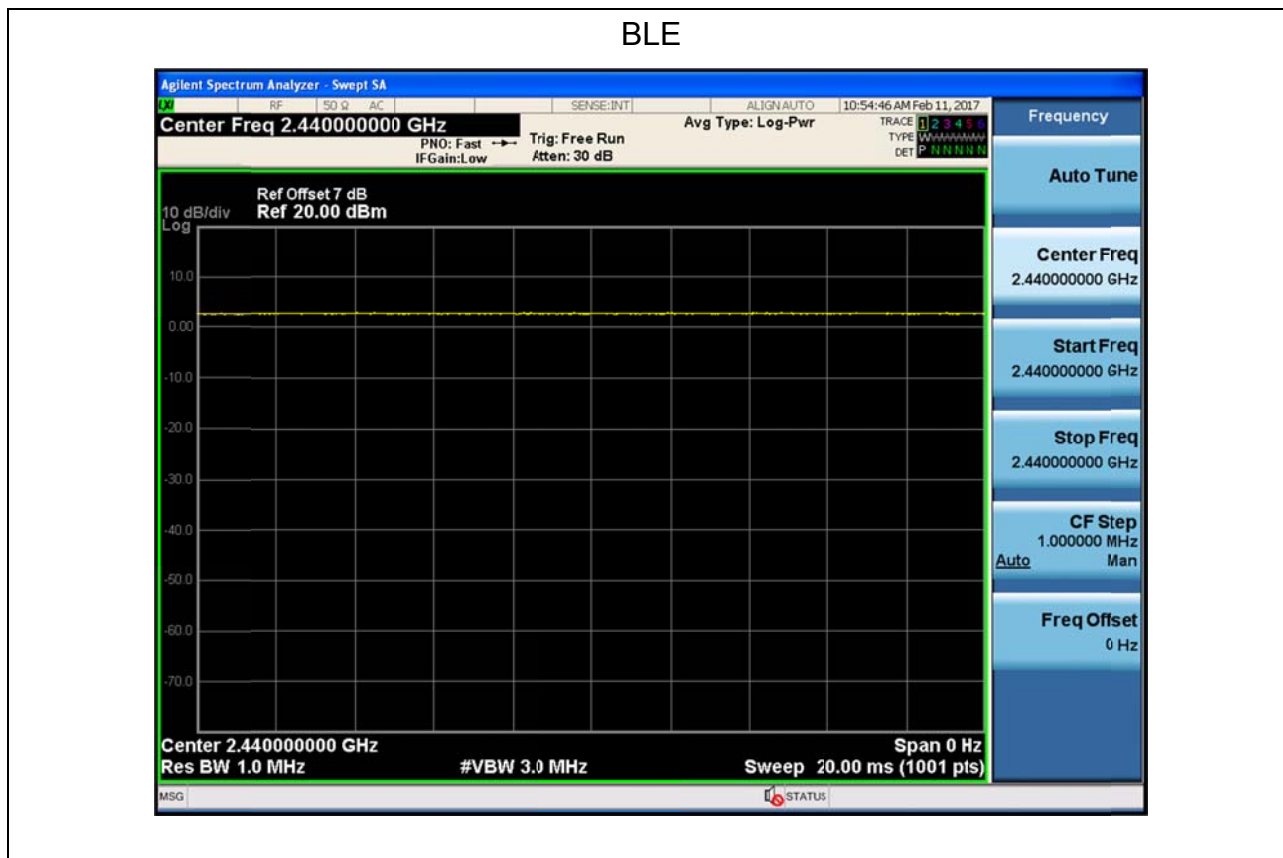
BLE

Agilent Spectrum Analyzer - Swept SA

RF 50 Ω AC SENSE:INT ALIGN AUTO 10:54:46 AM Feb 11, 2017

Center Freq 2.440000000 GHz

PNO: Fast IFGain:Low

Trig: Free Run Atten: 30 dB

Avg Type: Log-Pwr

TRACE 1 2 3 4 5 6 TYPE WWWWWW DET P N N N N N

Frequency

Auto Tune

Center Freq 2.440000000 GHz

Start Freq 2.440000000 GHz

Stop Freq 2.440000000 GHz

CF Step 1.000000 MHz Auto Man

Freq Offset 0 Hz

Ref Offset 7 dB
10 dB/div Ref 20.00 dBm
Log

10.0
0.00
-10.0
-20.0
-30.0
-40.0
-50.0
-60.0
-70.0

Center 2.440000000 GHz
Res BW 1.0 MHz
#VBW 3.0 MHz
Span 0 Hz
Sweep 20.00 ms (1001 pts)

MSG
STATUS